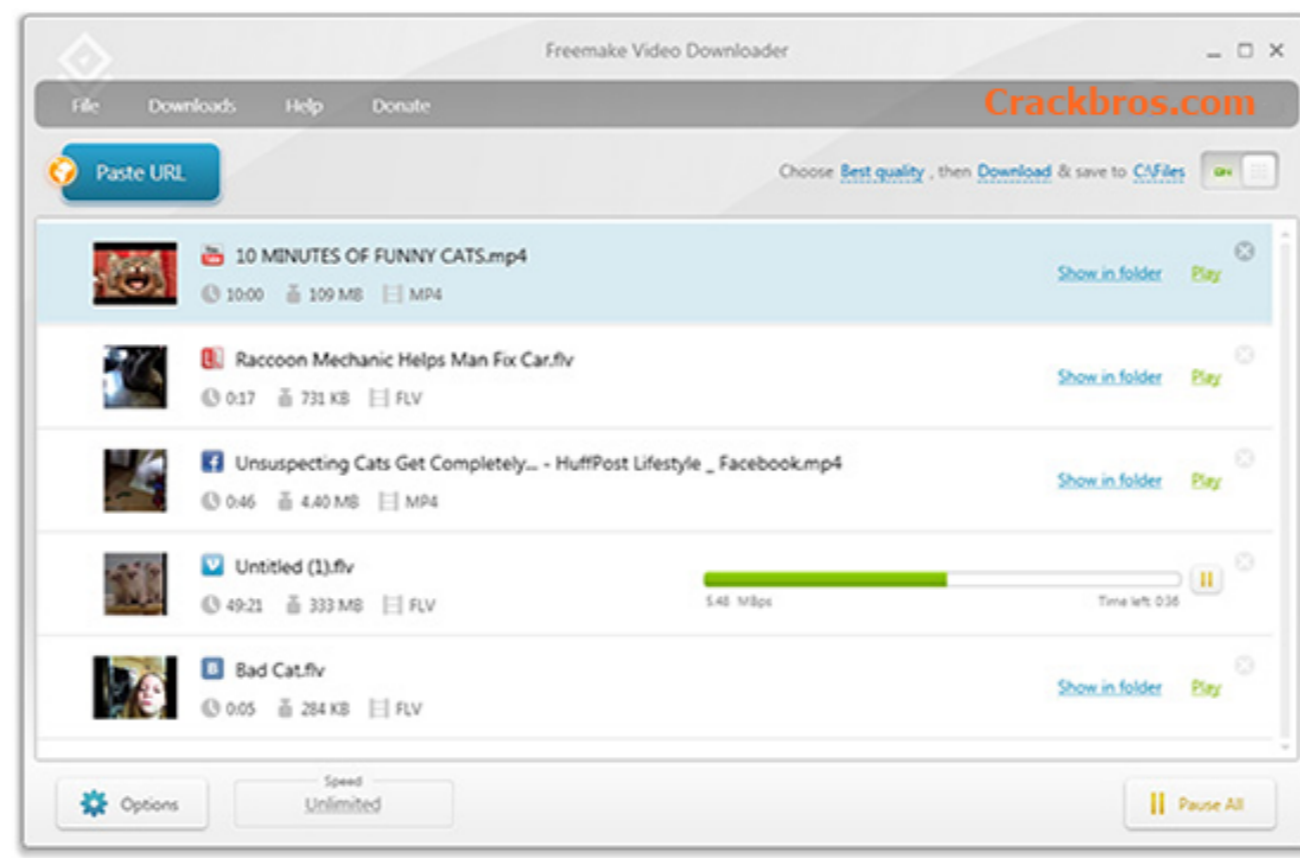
Freemake Video Downloader

File Downloads Help Donate

Crackbros.com

Paste URL

Choose Best quality , then Download & save to C:\Files

10 MINUTES OF FUNNY CATS.mp4
10:00 109 MB MP4
Show in folder Play

Raccoon Mechanic Helps Man Fix Car.flv
0:17 731 KB FLV
Show in folder Play

Unsuspecting Cats Get Completely... - HuffPost Lifestyle _ Facebook.mp4
0:46 4.40 MB MP4
Show in folder Play

Untitled (1).flv
49:21 333 MB FLV
5.48 MBps Time left: 0:36

Bad Cat.flv
0:05 284 KB FLV
Show in folder Play

Options

Speed
Unlimited

Pause All